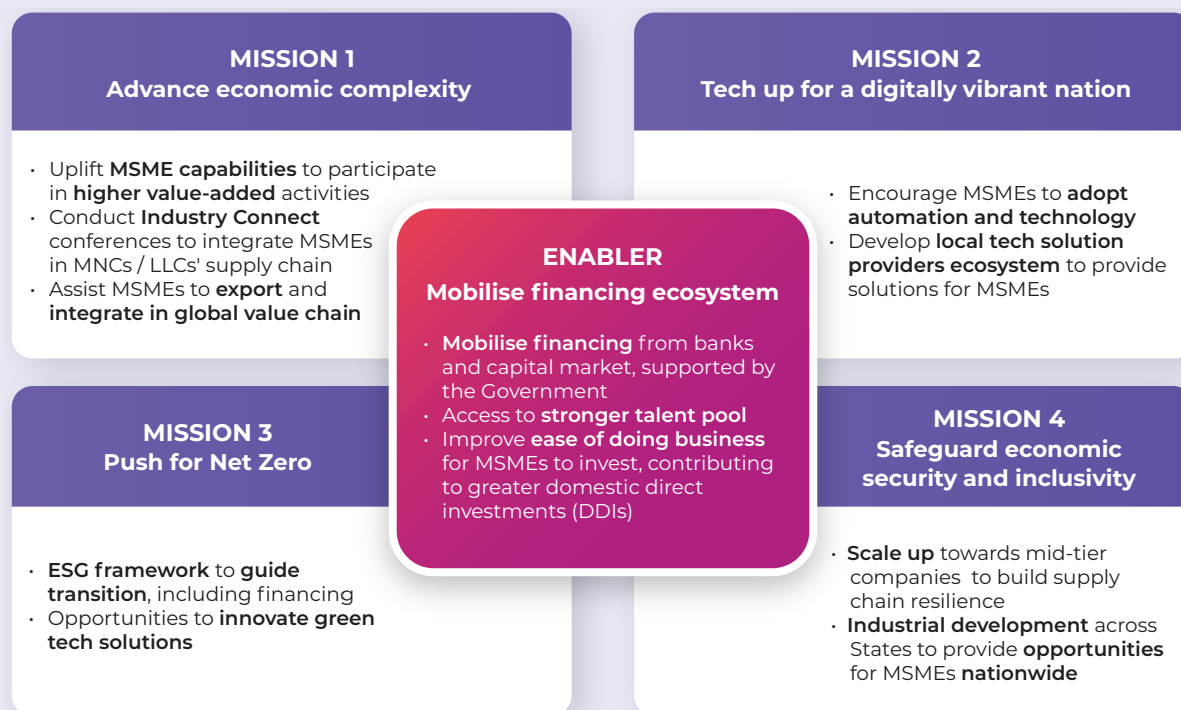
MISSION 1
Advance economic complexity

• Uplift MSME capabilities to participate in higher value-added activities
• Conduct Industry Connect conferences to integrate MSMEs in MNCs / LLCs' supply chain
• Assist MSMEs to export and integrate in global value chain

MISSION 2
Tech up for a digitally vibrant nation

• Encourage MSMEs to adopt automation and technology
• Develop local tech solution providers ecosystem to provide solutions for MSMEs

ENABLER
Mobilise financing ecosystem

• Mobilise financing from banks and capital market, supported by the Government
• Access to stronger talent pool
• Improve ease of doing business for MSMEs to invest, contributing to greater domestic direct investments (DDIs)

MISSION 3
Push for Net Zero

• ESG framework to guide transition, including financing
• Opportunities to innovate green tech solutions

MISSION 4
Safeguard economic security and inclusivity

• Scale up towards mid-tier companies to build supply chain resilience
• Industrial development across States to provide opportunities for MSMEs nationwide